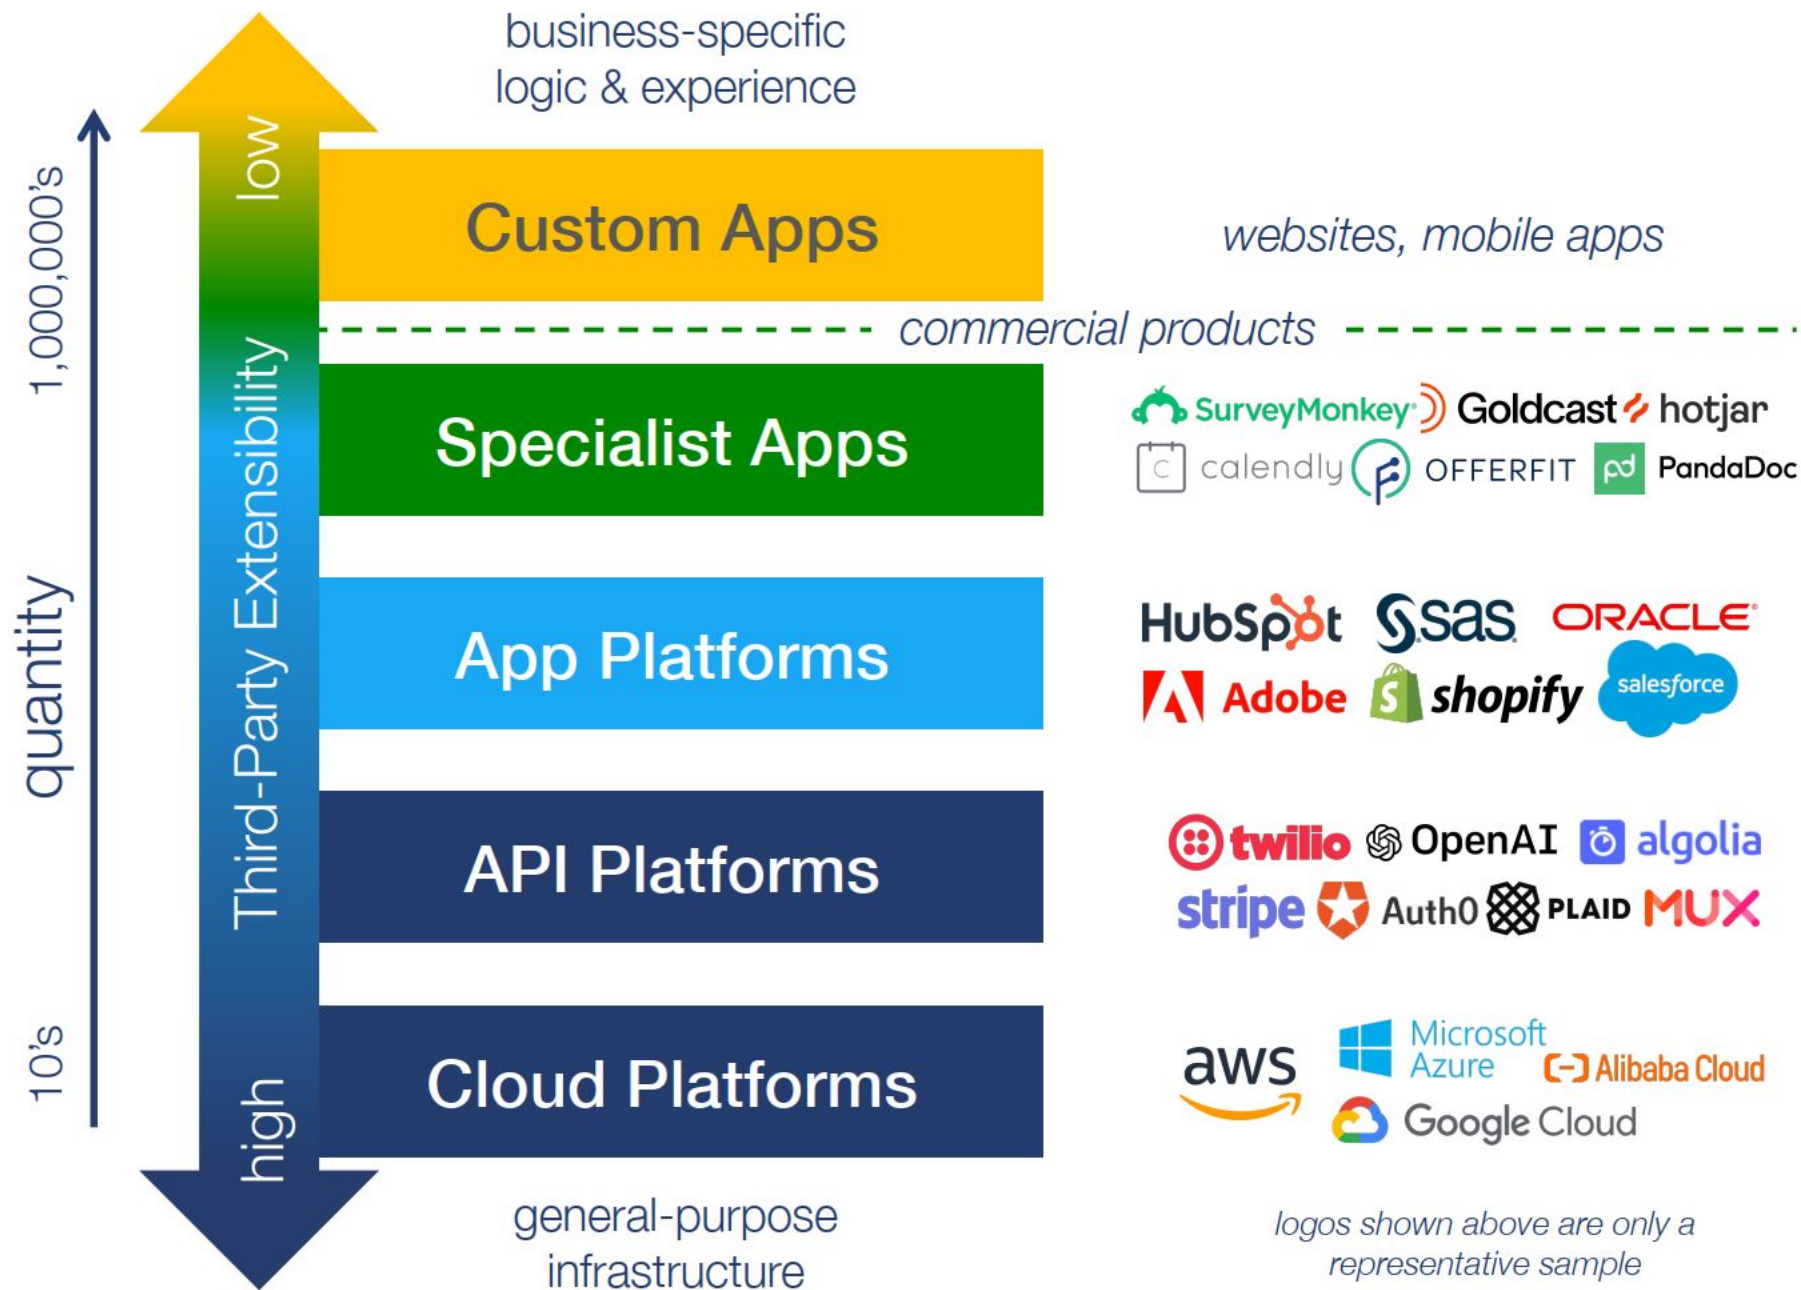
business-specific logic & experience

quantity

1,000,000's

10's

low

Third-Party Extensibility

high

Custom Apps

websites, mobile apps

commercial products

Specialist Apps

SurveyMonkey Goldcast hotjar
calendly OFFERFIT PandaDoc

App Platforms

HubSpot sas ORACLE
Adobe shopify salesforce

API Platforms

twilio OpenAI algolia
stripe Auth0 PLAID MUX

Cloud Platforms

aws Microsoft Azure Alibaba Cloud
Google Cloud

general-purpose infrastructure

logos shown above are only a representative sample